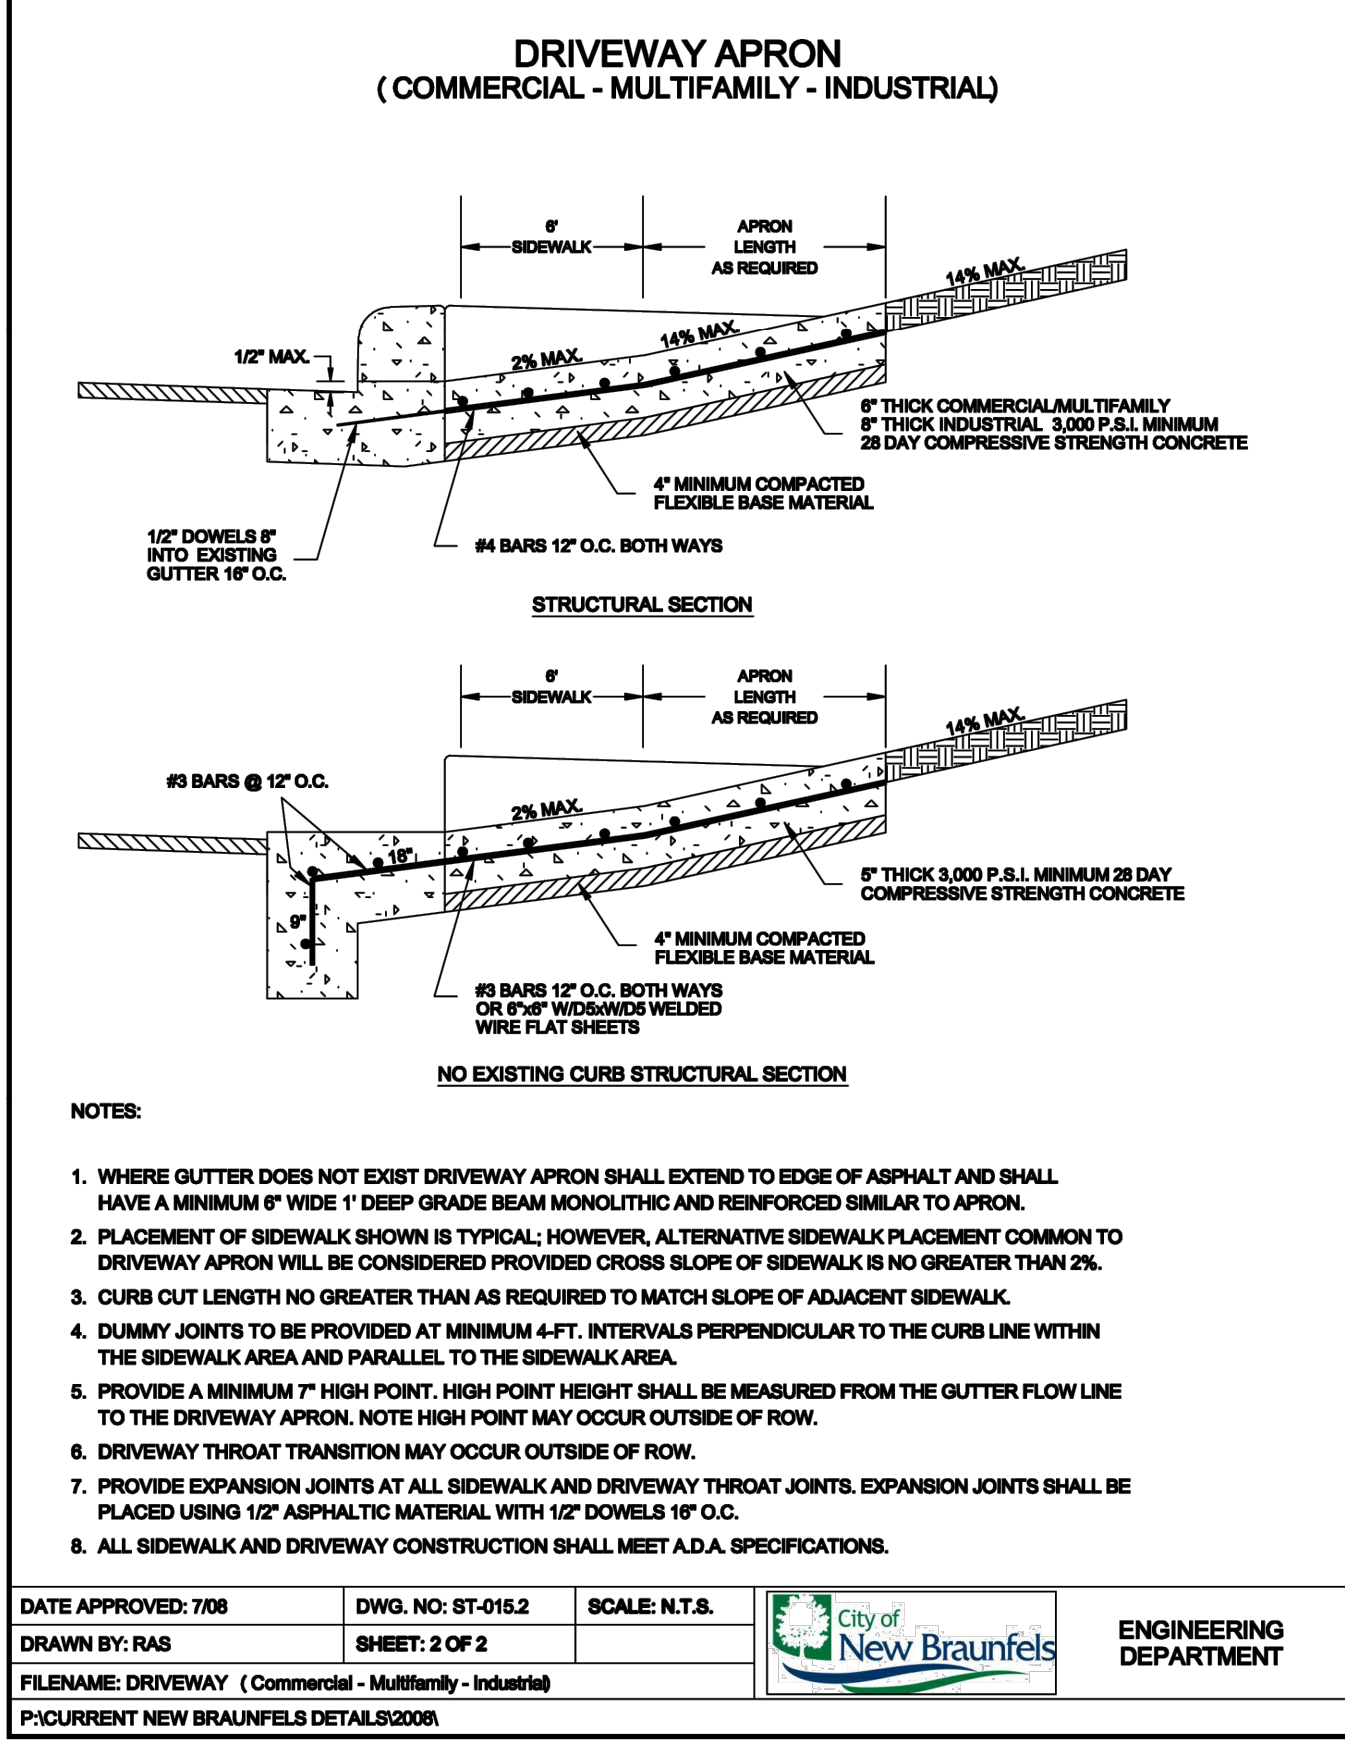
DRIVEWAY APRON
( COMMERCIAL - MULTIFAMILY - INDUSTRIAL)

6'
SIDEWALK

APRON
LENGTH
AS REQUIRED

14% MAX.

14% MAX.

2% MAX.

1/2" MAX.

6" THICK COMMERCIAL/MULTIFAMILY
8" THICK INDUSTRIAL 3,000 P.S.I. MINIMUM
28 DAY COMPRESSIVE STRENGTH CONCRETE

4" MINIMUM COMPACTED
FLEXIBLE BASE MATERIAL

1/2" DOWELS 8"
INTO EXISTING
GUTTER 16" O.C.

#4 BARS 12" O.C. BOTH WAYS

STRUCTURAL SECTION

6'
SIDEWALK

APRON
LENGTH
AS REQUIRED

14% MAX.

#3 BARS @ 12" O.C.

2% MAX.

18"

9"

5" THICK 3,000 P.S.I. MINIMUM 28 DAY
COMPRESSIVE STRENGTH CONCRETE

4" MINIMUM COMPACTED
FLEXIBLE BASE MATERIAL

#3 BARS 12" O.C. BOTH WAYS
OR 6"x6" W/D5xW/D5 WELDED
WIRE FLAT SHEETS

NO EXISTING CURB STRUCTURAL SECTION

NOTES:

1. WHERE GUTTER DOES NOT EXIST DRIVEWAY APRON SHALL EXTEND TO EDGE OF ASPHALT AND SHALL HAVE A MINIMUM 6" WIDE 1' DEEP GRADE BEAM MONOLITHIC AND REINFORCED SIMILAR TO APRON.
2. PLACEMENT OF SIDEWALK SHOWN IS TYPICAL; HOWEVER, ALTERNATIVE SIDEWALK PLACEMENT COMMON TO DRIVEWAY APRON WILL BE CONSIDERED PROVIDED CROSS SLOPE OF SIDEWALK IS NO GREATER THAN 2%.
3. CURB CUT LENGTH NO GREATER THAN AS REQUIRED TO MATCH SLOPE OF ADJACENT SIDEWALK.
4. DUMMY JOINTS TO BE PROVIDED AT MINIMUM 4-FT. INTERVALS PERPENDICULAR TO THE CURB LINE WITHIN THE SIDEWALK AREA AND PARALLEL TO THE SIDEWALK AREA.
5. PROVIDE A MINIMUM 7" HIGH POINT. HIGH POINT HEIGHT SHALL BE MEASURED FROM THE GUTTER FLOW LINE TO THE DRIVEWAY APRON. NOTE HIGH POINT MAY OCCUR OUTSIDE OF ROW.
6. DRIVEWAY THROAT TRANSITION MAY OCCUR OUTSIDE OF ROW.
7. PROVIDE EXPANSION JOINTS AT ALL SIDEWALK AND DRIVEWAY THROAT JOINTS. EXPANSION JOINTS SHALL BE PLACED USING 1/2" ASPHALTIC MATERIAL WITH 1/2" DOWELS 16" O.C.
8. ALL SIDEWALK AND DRIVEWAY CONSTRUCTION SHALL MEET A.D.A. SPECIFICATIONS.

| DATE APPROVED: 7/08 | DWG. NO: ST-015.2 | SCALE: N.T.S. |
|---|---|---|
| DRAWN BY: RAS | SHEET: 2 OF 2 | |

FILENAME: DRIVEWAY ( Commercial - Multifamily - Industrial)
P:\CURRENT NEW BRAUNFELS DETAILS\2008\

City of New Braunfels

ENGINEERING DEPARTMENT